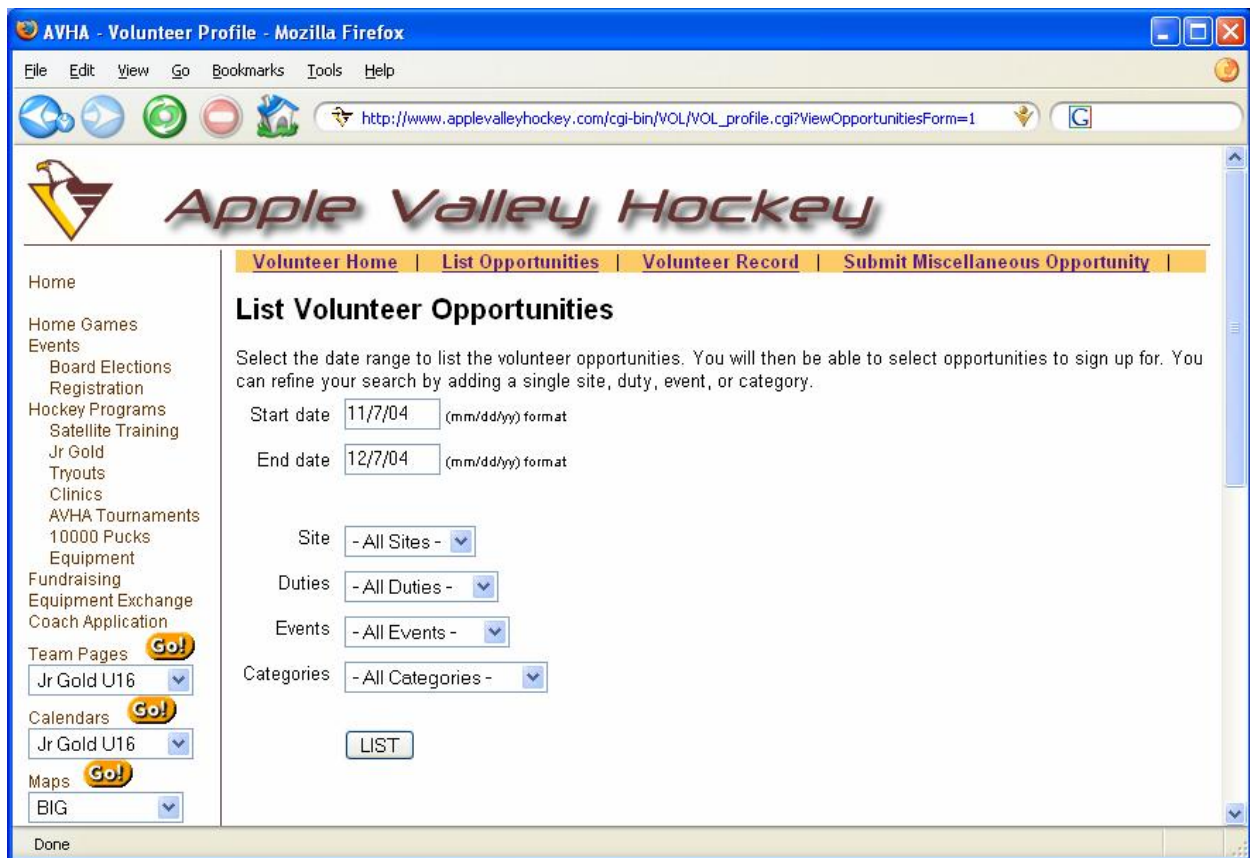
AVHA - Volunteer Profile - Mozilla Firefox

File Edit View Go Bookmarks Tools Help

http://www.applevalleyhockey.com/cgi-bin/VOL/VOL_profile.cgi?ViewOpportunitiesForm=1

G

Apple Valley Hockey

Volunteer Home | List Opportunities | Volunteer Record | Submit Miscellaneous Opportunity |

Home

Home Games
Events
Board Elections
Registration
Hockey Programs
Satellite Training
Jr Gold
Tryouts
Clinics
AVHA Tournaments
10000 Pucks
Equipment
Fundraising
Equipment Exchange
Coach Application
Team Pages Go!
Jr Gold U16
Calendars Go!
Jr Gold U16
Maps Go!
BIG

List Volunteer Opportunities

Select the date range to list the volunteer opportunities. You will then be able to select opportunities to sign up for. You can refine your search by adding a single site, duty, event, or category.

Start date 11/7/04 (mm/dd/yy) format

End date 12/7/04 (mm/dd/yy) format

Site - All Sites -

Duties - All Duties -

Events - All Events -

Categories - All Categories -

LIST

Done